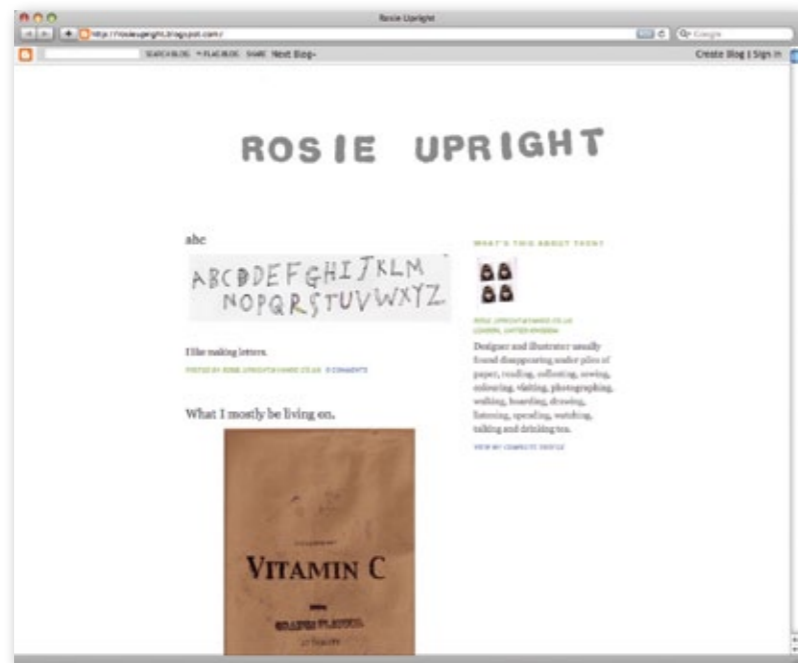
Rosie Upright

http://rosieupright.blogspot.com/

Google

SEARCH BLOG FLAG BLOG SHARE Next Blog»

Create Blog | Sign In

ROSIE UPRIGHT

abc

ABCDEFGHIJKLM NOPQRSTUVWXYZ

I like making letters.

POSTED BY ROSIE UPRIGHT/HANDS ON AT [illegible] 0 COMMENTS

What I mostly be living on.

VITAMIN C

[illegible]

WHAT'S THIS ABOUT THEN?

ROSIE UPRIGHT/HANDS ON AT LONDON, UNITED KINGDOM

Designer and illustrator usually found disappearing under piles of paper, reading, collecting, sewing, colouring, visiting, photographing, walking, boarding, drawing, listening, speaking, watching, talking and drinking tea.

VIEW MY COMPLETE PROFILE